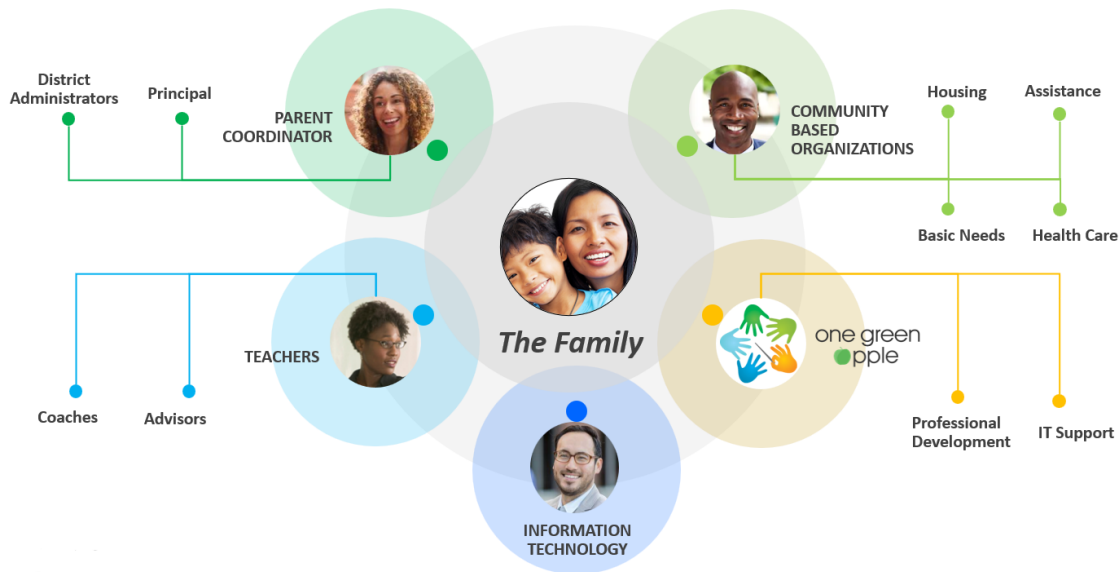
District Administrators

Principal

PARENT COORDINATOR

COMMUNITY BASED ORGANIZATIONS

Housing

Assistance

Basic Needs

Health Care

The Family

TEACHERS

Coaches

Advisors

one green apple

Professional Development

IT Support

INFORMATION TECHNOLOGY